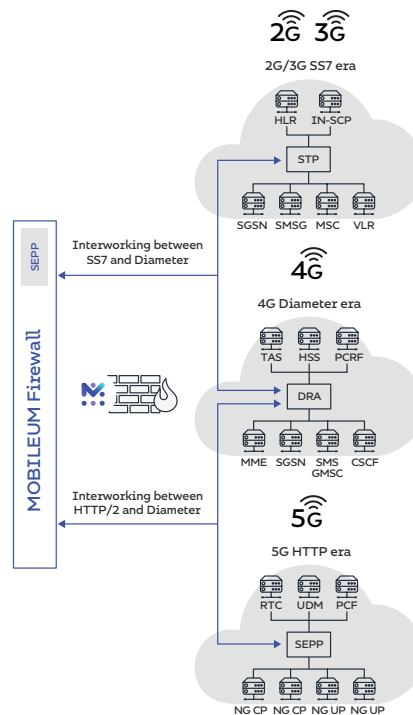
2G 3G

2G/3G SS7 era

HLR IN-SCP

STP

SGSN SMSG MSC VLR

SEPP

Interworking between SS7 and Diameter

4G

4G Diameter era

TAS HSS PCRF

MOBILEUM Firewall

DRA

MME SGSN SMS GMSC CSCF

Interworking between HTTP/2 and Diameter

5G

5G HTTP era

RTC UDM PCF

SEPP

NG CP NG CP NG UP NG UP